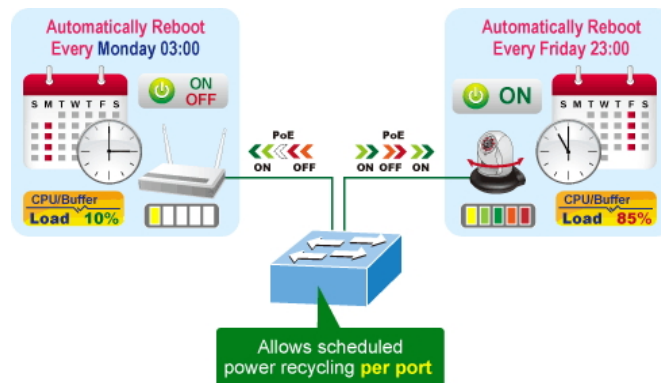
Automatically Reboot
Every Monday 03:00

S M T W T F S

ON
OFF

CPU/Buffer
Load 10%

PoE
ON OFF

PoE
ON OFF ON

Automatically Reboot
Every Friday 23:00

ON

S M T W T F S

CPU/Buffer
Load 85%

Allows scheduled
power recycling per port